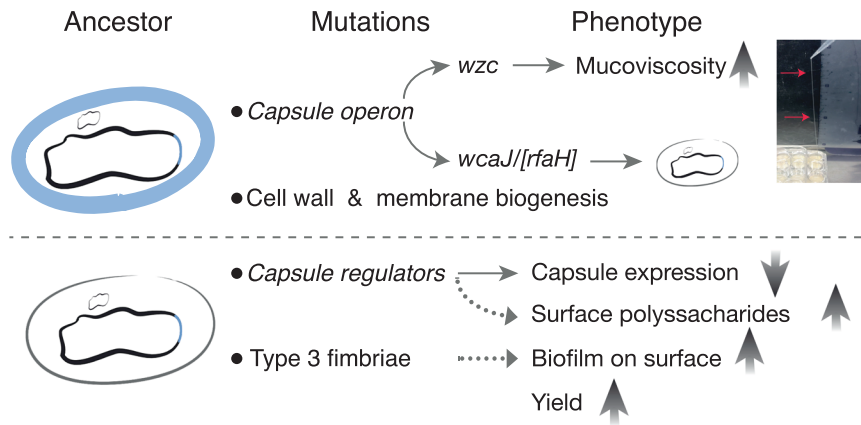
Ancestor

Mutations

Phenotype

wzc

Mucoviscosity

● Capsule operon

wcaJ/[rfaH]

● Cell wall & membrane biogenesis

● Capsule regulators

Capsule expression

Surface polyssacharides

● Type 3 fimbriae

Biofilm on surface

Yield